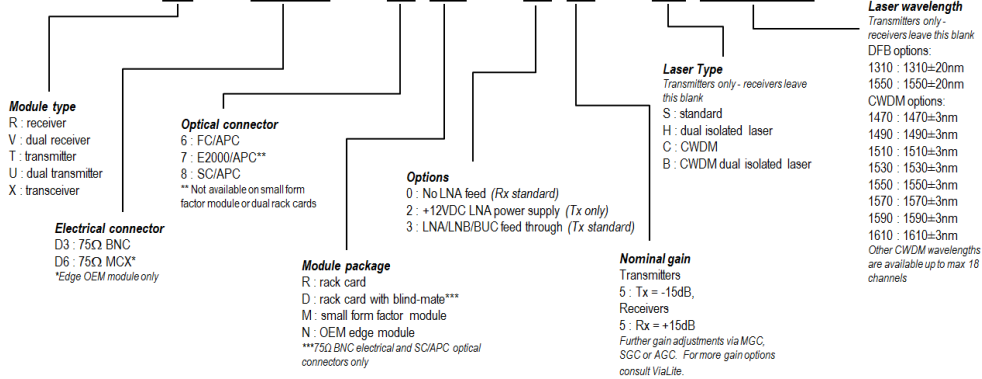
Module type
R : receiver
V : dual receiver
T : transmitter
U : dual transmitter
X : transceiver

Electrical connector
D3 : 75Ω BNC
D6 : 75Ω MCX*
*Edge OEM module only

Optical connector
6 : FC/APC
7 : E2000/APC**
8 : SC/APC
** Not available on small form factor module or dual rack cards

Module package
R : rack card
D : rack card with blind-mate***
M : small form factor module
N : OEM edge module
***75Ω BNC electrical and SC/APC optical connectors only

Options
0 : No LNA feed (Rx standard)
2 : +12VDC LNA power supply (Tx only)
3 : LNA/LNB/BUC feed through (Tx standard)

Nominal gain
Transmitters
5 : Tx = -15dB,
Receivers
5 : Rx = +15dB
Further gain adjustments via MGC, SGC or AGC. For more gain options consult ViaLite.

Laser Type
Transmitters only - receivers leave this blank
S : standard
H : dual isolated laser
C : CWDM
B : CWDM dual isolated laser

Laser wavelength
Transmitters only - receivers leave this blank
DFB options:
1310 : 1310±20nm
1550 : 1550±20nm
CWDM options:
1470 : 1470±3nm
1490 : 1490±3nm
1510 : 1510±3nm
1530 : 1530±3nm
1550 : 1550±3nm
1570 : 1570±3nm
1590 : 1590±3nm
1610 : 1610±3nm
Other CWDM wavelengths are available up to max 18 channels